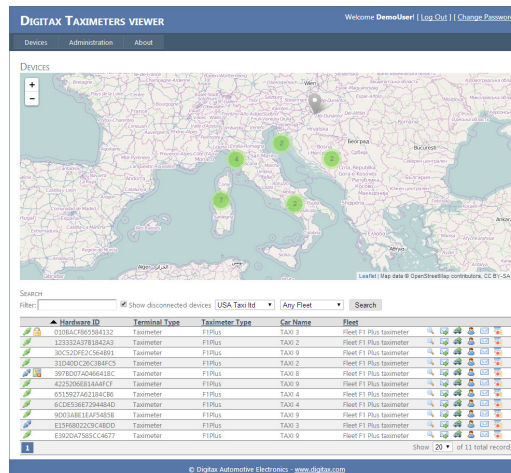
Digitax Taximeters viewer

Welcome DemoUser! | Log Out | | Change Password

Devices Administration About

Devices

+
-

Wien
Београд
4
2
2
7
2

Leaflet | Map data © OpenStreetMap contributors, CC BY-SA

Search
Filter: Show disconnected devices USA Taxi ltd Any Fleet Search

| Hardware ID | Terminal Type | Taximeter Type | Car Name | Fleet |
|---|---|---|---|---|
| 0108ACF865584132 | Taximeter | F1Plus | TAXI 2 | Fleet F1 Plus taximeter |
| 123332A3781842A3 | Taximeter | F1Plus | TAXI 3 | Fleet F1 Plus taximeter |
| 3DC52DFE2C564891 | Taximeter | F1Plus | TAXI 9 | Fleet F1 Plus taximeter |
| 31D40DC26C3B4FC5 | Taximeter | F1Plus | TAXI 2 | Fleet F1 Plus taximeter |
| 397BD07A046641BC | Taximeter | F1Plus | TAXI 8 | Fleet F1 Plus taximeter |
| 4225206E814A4FCF | Taximeter | F1Plus | TAXI 1 | Fleet F1 Plus taximeter |
| 6515927A62184C86 | Taximeter | F1Plus | TAXI 4 | Fleet F1 Plus taximeter |
| 6CDE536E7294484D | Taximeter | F1Plus | TAXI 4 | Fleet F1 Plus taximeter |
| 9D03A8E1EAF5485B | Taximeter | F1Plus | TAXI 9 | Fleet F1 Plus taximeter |
| E15F68022C9C48DD | Taximeter | F1Plus | TAXI 3 | Fleet F1 Plus taximeter |
| E392DA7585CC4677 | Taximeter | F1Plus | TAXI 9 | Fleet F1 Plus taximeter |

1 Show 20 of 11 total records

© Digitax Automotive Electronics - www.digitax.com